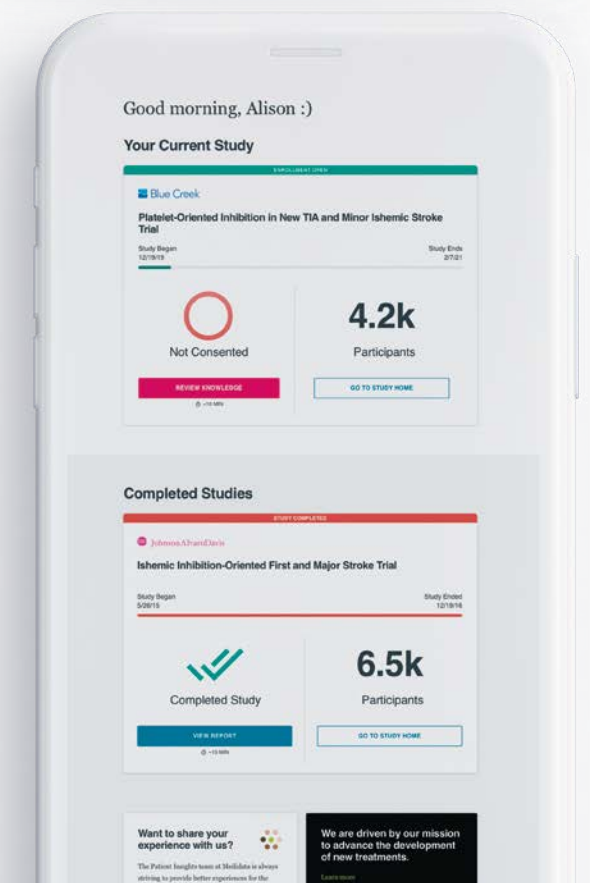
Good morning, Alison :)

Your Current Study

ENROLLMENT OPEN

Blue Creek

Platelet-Oriented Inhibition in New TIA and Minor Ischemic Stroke Trial

Study Began
12/19/15

Study Ends
2/7/21

Not Consented

4.2k

Participants

REVIEW KNOWLEDGE

~10 MIN

GO TO STUDY HOME

Completed Studies

STUDY COMPLETED

JohnsonAlvardDavis

Ischemic Inhibition-Oriented First and Major Stroke Trial

Study Began
5/26/15

Study Ended
12/19/16

Completed Study

6.5k

Participants

VIEW REPORT

~10 MIN

GO TO STUDY HOME

Want to share your experience with us?

The Patient Insights team at Medidata is always striving to provide better experiences for the

We are driven by our mission to advance the development of new treatments.

Learn more